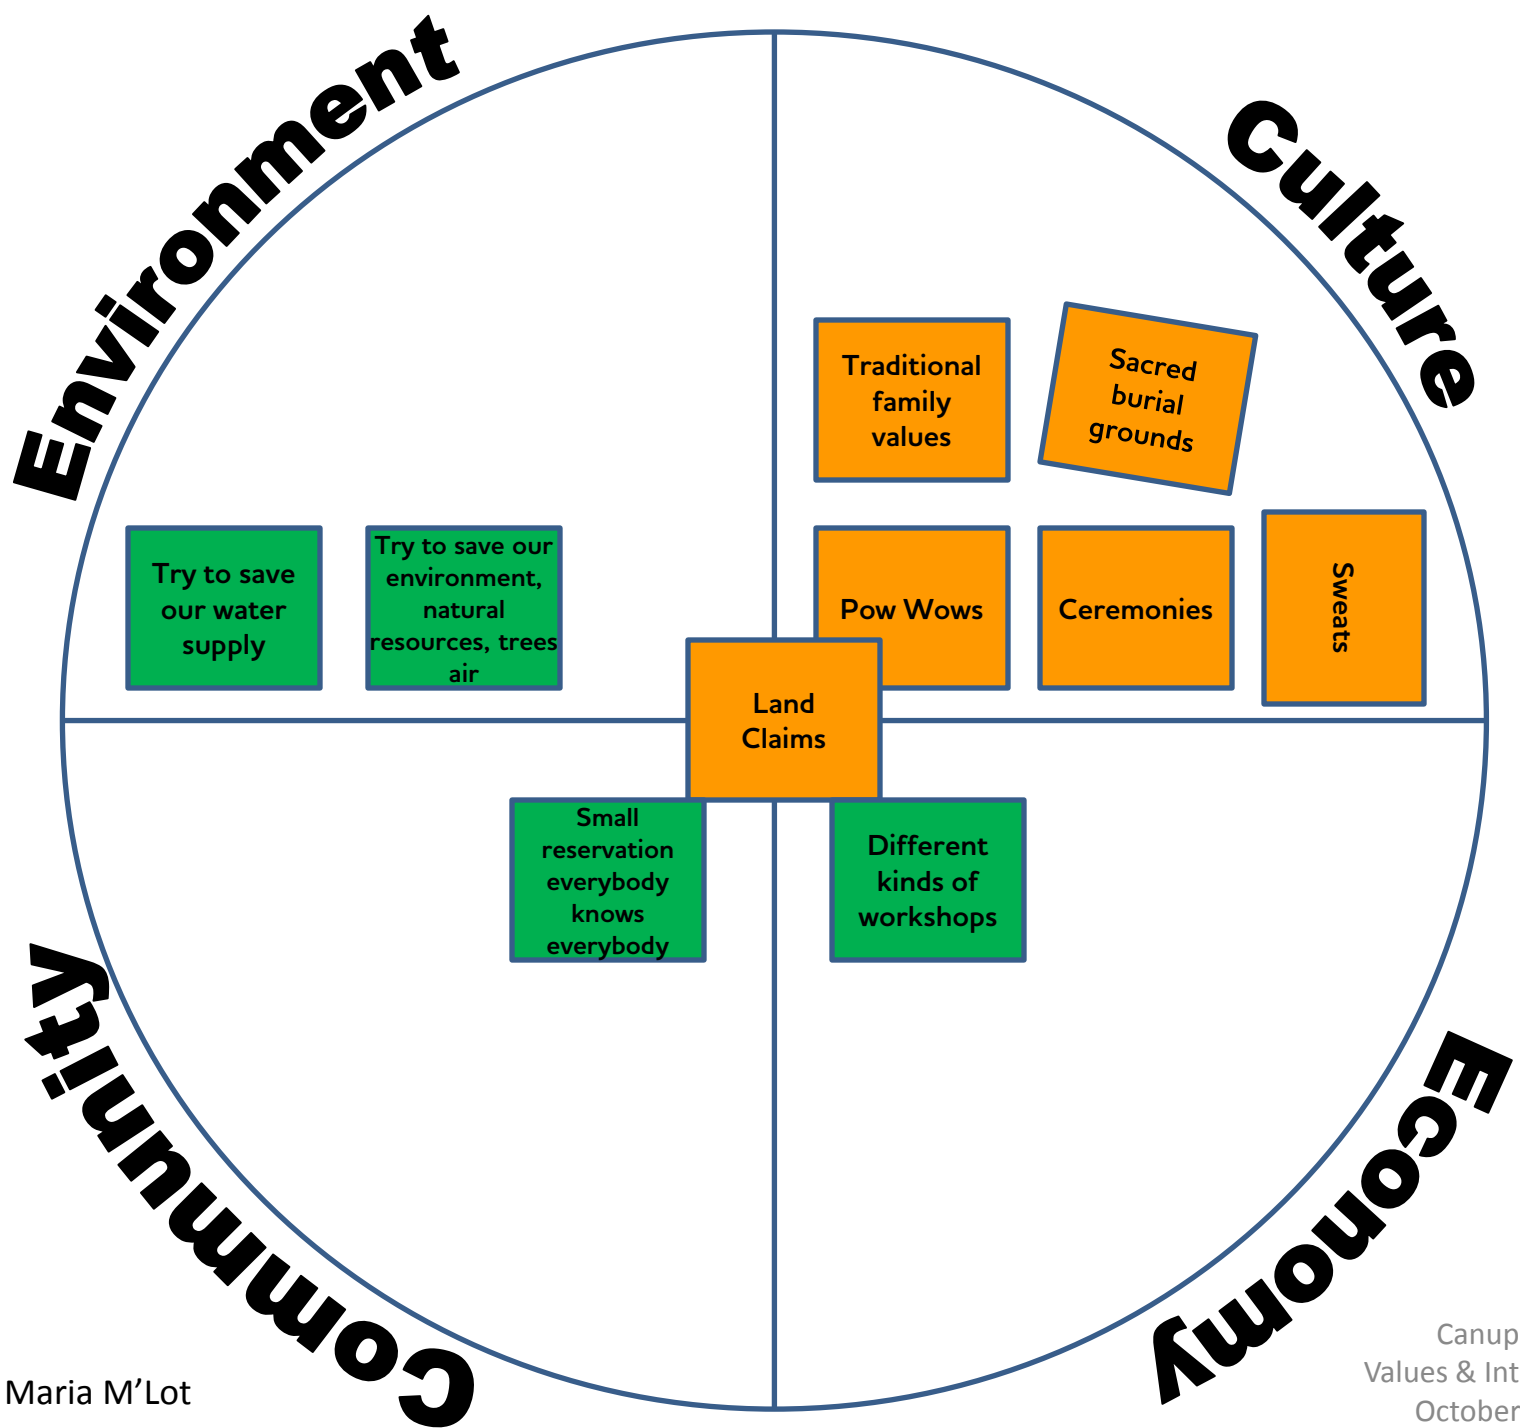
Environment

Culture

Traditional family values

Sacred burial grounds

Try to save our water supply

Try to save our environment, natural resources, trees air

Pow Wows

Ceremonies

Sweats

Land Claims

Small reservation everybody knows everybody

Different kinds of workshops

Community

Economy

Maria M'Lot

Canup
Values & Int
October